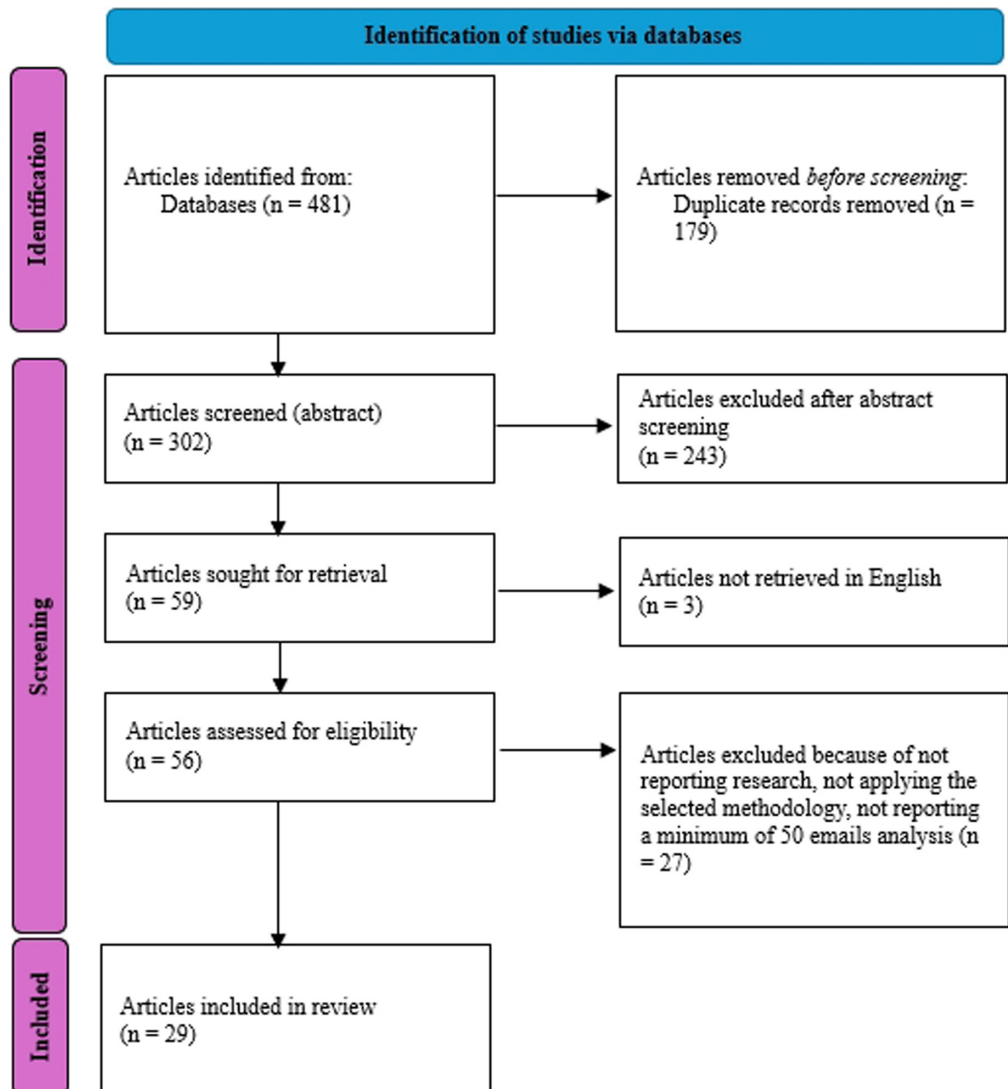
Identification of studies via databases

Identification

Articles identified from:
Databases (n = 481)

Articles removed *before screening*:
Duplicate records removed (n = 179)

Screening

Articles screened (abstract)
(n = 302)

Articles excluded after abstract screening
(n = 243)

Articles sought for retrieval
(n = 59)

Articles not retrieved in English
(n = 3)

Articles assessed for eligibility
(n = 56)

Articles excluded because of not reporting research, not applying the selected methodology, not reporting a minimum of 50 emails analysis (n = 27)

Included

Articles included in review
(n = 29)